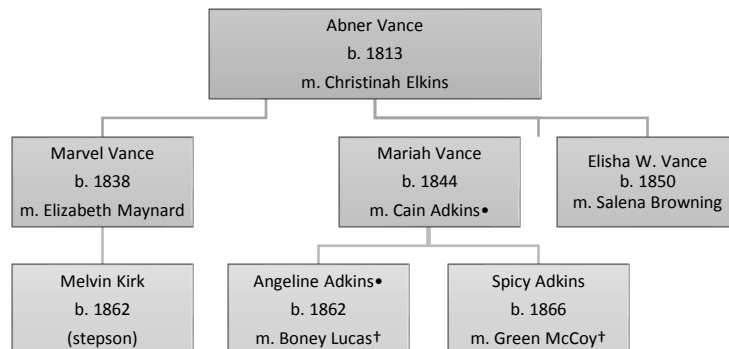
Abner Vance
b. 1813
m. Christinah Elkins

Marvel Vance
b. 1838
m. Elizabeth Maynard

Mariah Vance
b. 1844
m. Cain Adkins•

Elisha W. Vance
b. 1850
m. Salena Browning

Melvin Kirk
b. 1862
(stepson)

Angeline Adkins•
b. 1862
m. Boney Lucas†

Spicy Adkins
b. 1866
m. Green McCoy†